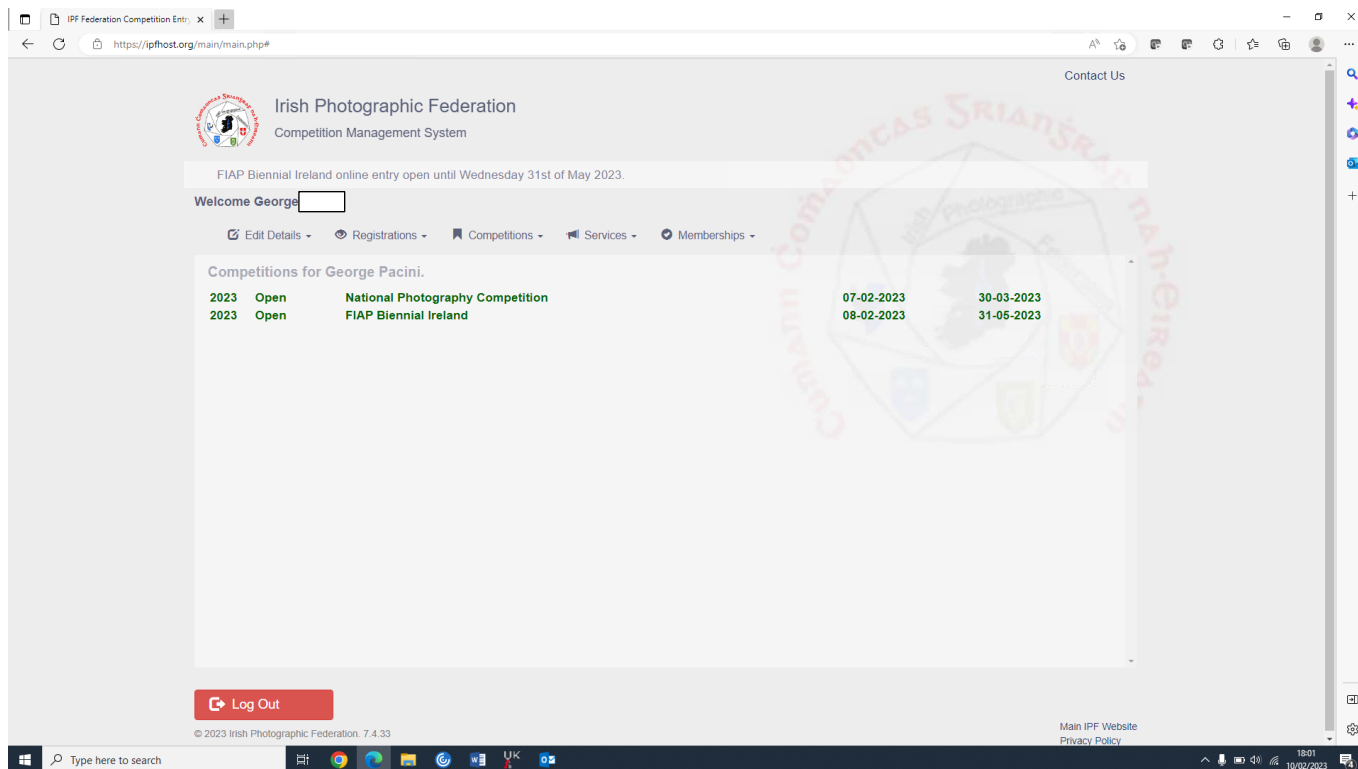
IPF Federation Competition Entr ×

https://ipfhost.org/main/main.php#

Contact Us

Irish Photographic Federation

Competition Management System

FIAP Biennial Ireland online entry open until Wednesday 31st of May 2023.

Welcome George

Edit Details ▾ Registrations ▾ Competitions ▾ Services ▾ Memberships ▾

Competitions for George Pacini.

| | | | | |
|---|---|---|---|---|
| 2023 | Open | National Photography Competition | 07-02-2023 | 30-03-2023 |
| 2023 | Open | FIAP Biennial Ireland | 08-02-2023 | 31-05-2023 |

Log Out

© 2023 Irish Photographic Federation. 7.4.33

Main IPF Website

Privacy Policy

Type here to search

18:01
10/02/2023